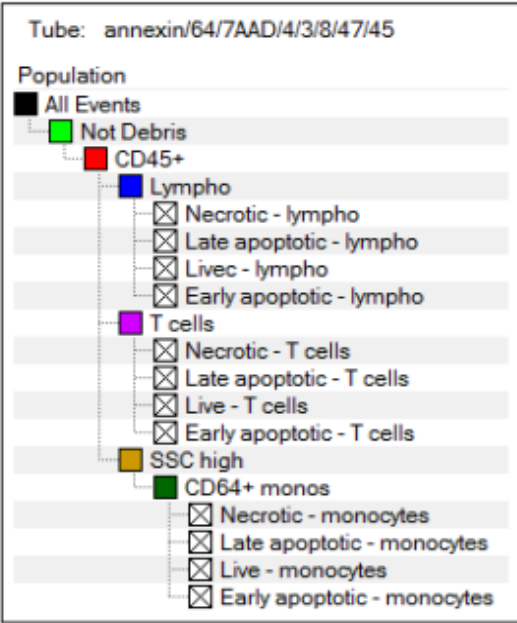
Tube: annexin/64/7AAD/4/3/8/47/45

Population
All Events
Not Debris
CD45+
Lympho
Necrotic - lympho
Late apoptotic - lympho
Livec - lympho
Early apoptotic - lympho
T cells
Necrotic - T cells
Late apoptotic - T cells
Live - T cells
Early apoptotic - T cells
SSC high
CD64+ monos
Necrotic - monocytes
Late apoptotic - monocytes
Live - monocytes
Early apoptotic - monocytes